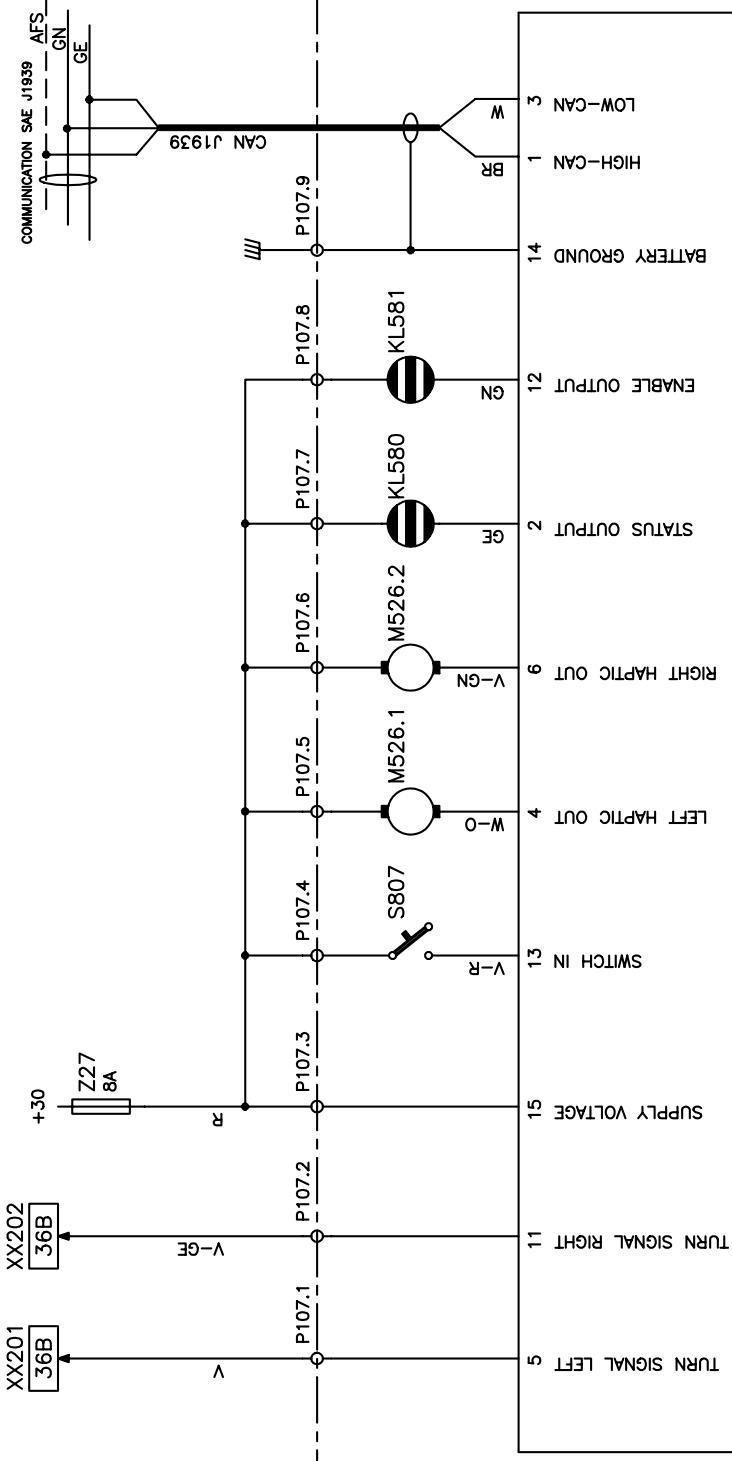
COMMUNICATION SAE J1939
AFS
GN
GE
CAN J1939
W
BR
3 LOW-CAN
1 HIGH-CAN
P107.9
14 BATTERY GROUND
P107.8
KL581
GN
12 ENABLE OUTPUT
P107.7
KL580
GE
2 STATUS OUTPUT
P107.6
M526.2
V-GN
6 RIGHT HAPTIC OUT
P107.5
M526.1
W-O
4 LEFT HAPTIC OUT
P107.4
S807
V-R
13 SWITCH IN
+30
Z27
8A
R
P107.3
15 SUPPLY VOLTAGE
XX202
36B
V-GE
P107.2
11 TURN SIGNAL RIGHT
XX201
36B
V
P107.1
5 TURN SIGNAL LEFT